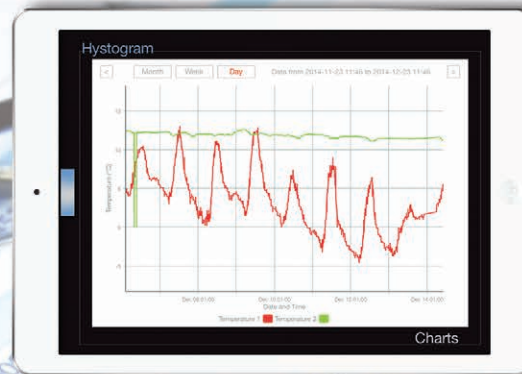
Hystogram

<

Month

Week

Day

Data from 2014-11-23 11:46 to 2014-12-23 11:46

>

15

10

5

0

-5

Temperature (°C)

Dec 08 01:00

Dec 10 01:00

Dec 12 01:00

Dec 14 01:00

Date and Time

Temperature 1

Temperature 2

Charts